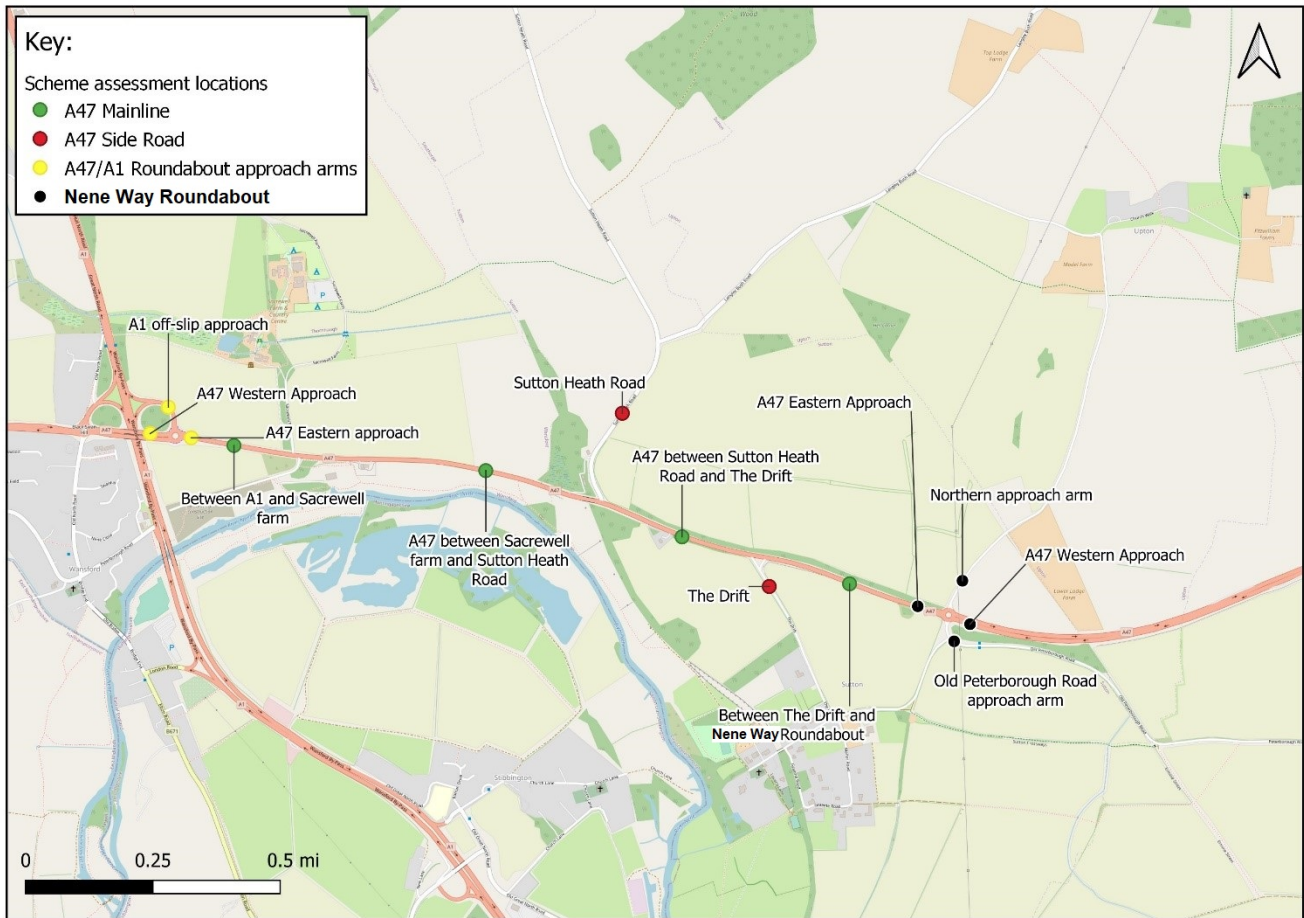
Key:
Scheme assessment locations
A47 Mainline
A47 Side Road
A47/A1 Roundabout approach arms
**Nene Way Roundabout**

A1 off-slip approach
A47 Western Approach
A47 Eastern approach
Between A1 and Sacrewell farm
A47 between Sacrewell farm and Sutton Heath Road
Sutton Heath Road
A47 between Sutton Heath Road and The Drift
The Drift
Between The Drift and Nene Way Roundabout
A47 Eastern Approach
Northern approach arm
A47 Western Approach
Old Peterborough Road approach arm

A47
A47
A47
A1
Wansford
Sutton
Upton
Stibbington

0 0.25 0.5 mi